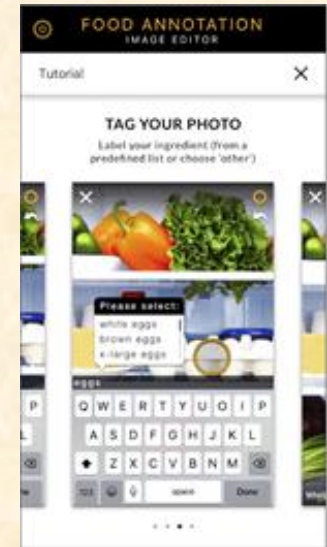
FOOD ANNOTATION
IMAGE EDITOR

Tutorial

×

TAG YOUR PHOTO

Label your ingredient (from a predefined list or choose 'other')

×

Please select:
white eggs
brown eggs
x-large eggs

eggs

Q W E R T Y U I O P
A S D F G H J K L
Z X C V B N M
space
Done

P
L

Wh